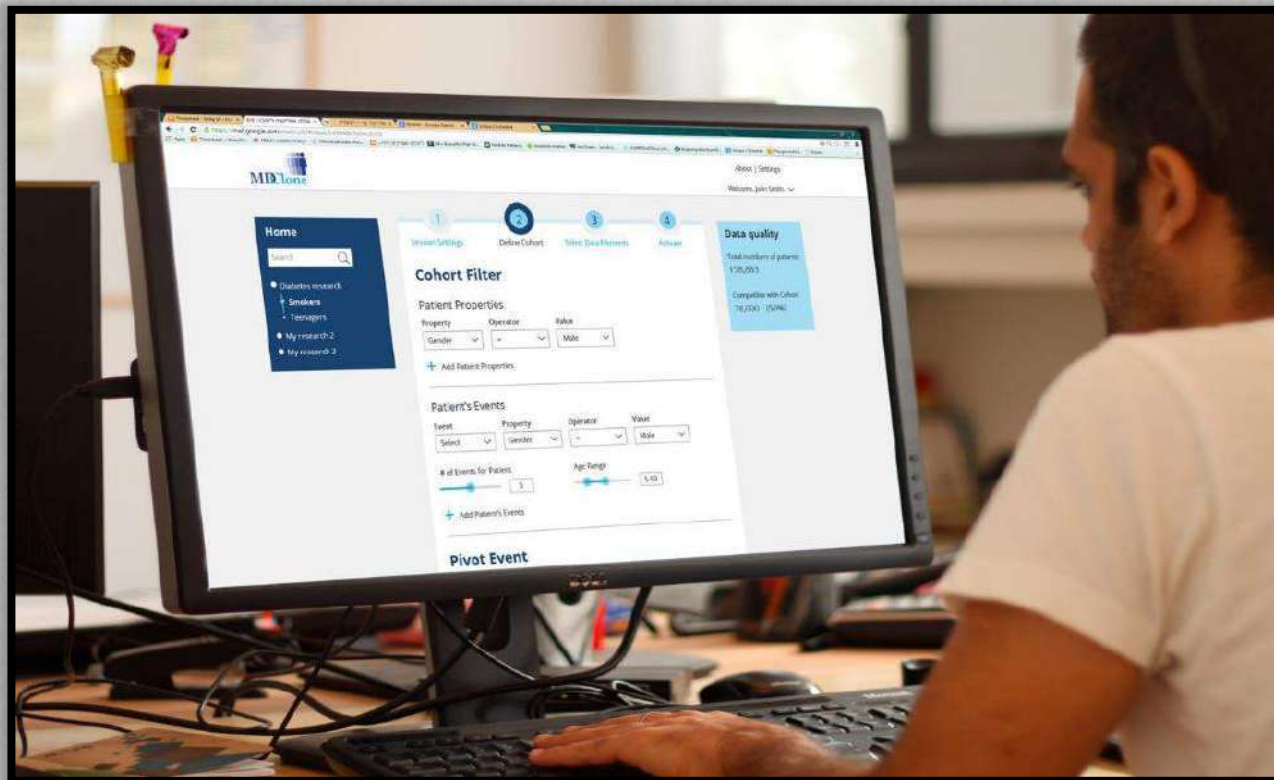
MDClone

About | Settings

Welcome, John Smith

Home

Search

Diabetes research

Smokers

Teenagers

My research 2

My research 3

1 Session Settings

2 Define Cohort

3 Select Data Elements

4 Activate

Cohort Filter

Patient Properties

Property

Operator

Value

Gender

=

Male

+ Add Patient Properties

Patient's Events

Event

Property

Operator

Value

Select

Gender

=

Male

# of Events for Patient

3

Age Range

5-10

+ Add Patient's Events

Pivot Event

Data quality

Total numbers of patients: 1,135,053

Compatible with Cohort: 78,000 (50%)

DELL